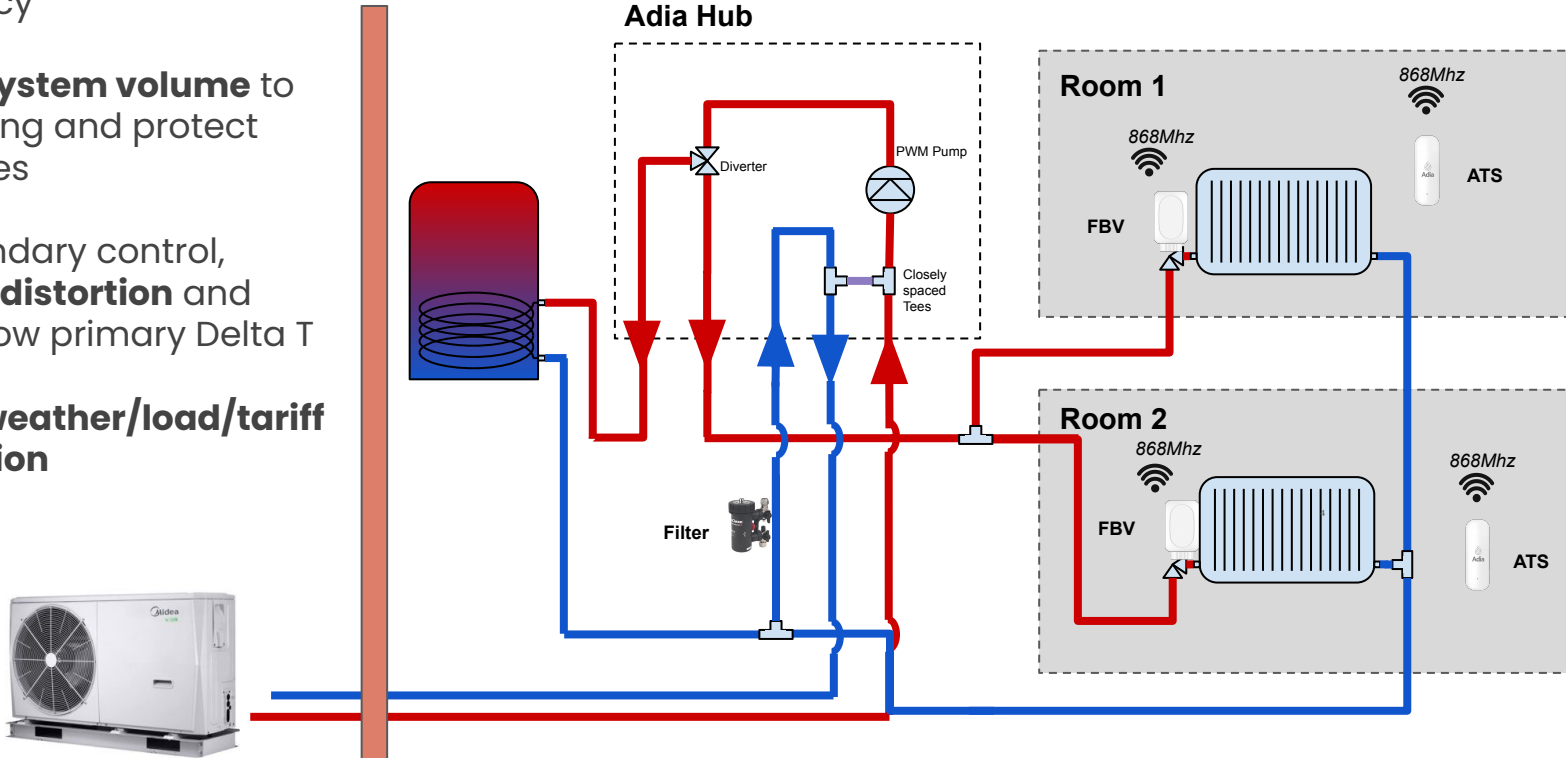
cy

ystem volume to ing and protect es

ndary control, distortion and ow primary Delta T

weather/load/tariff ion

Adia Hub

Diverter

PWM Pump

Closely spaced Tees

Filter

Room 1

868Mhz

868Mhz

ATS

FBV

Room 2

868Mhz

868Mhz

FBV

ATS

Midea